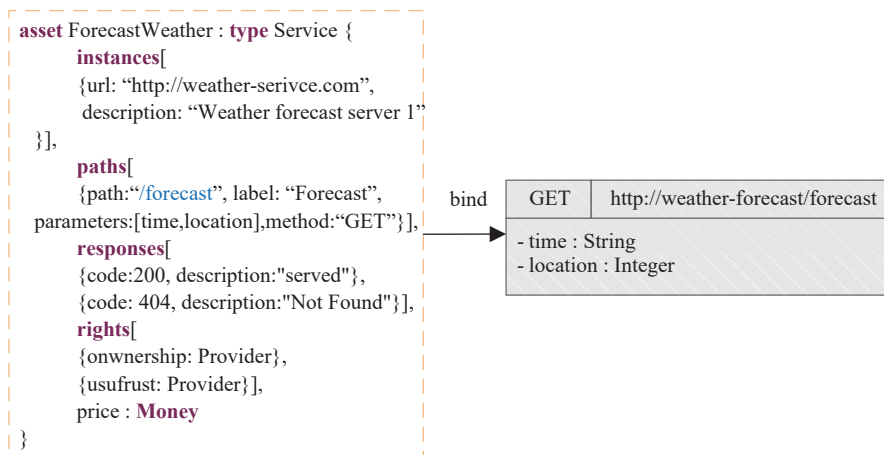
asset ForecastWeather : type Service {
instances[
{url: “http://weather-serivce.com”,
description: “Weather forecast server 1”
}],
paths[
{path:“/forecast”, label: “Forecast”,
parameters:[time,location],method:“GET”}],
responses[
{code:200, description:"served"},
{code: 404, description:"Not Found"}],
rights[
{onwnership: Provider},
{usufrust: Provider}],
price : Money
}

bind

| GET | http://weather-forecast/forecast |
|---|---|

- time : String
- location : Integer